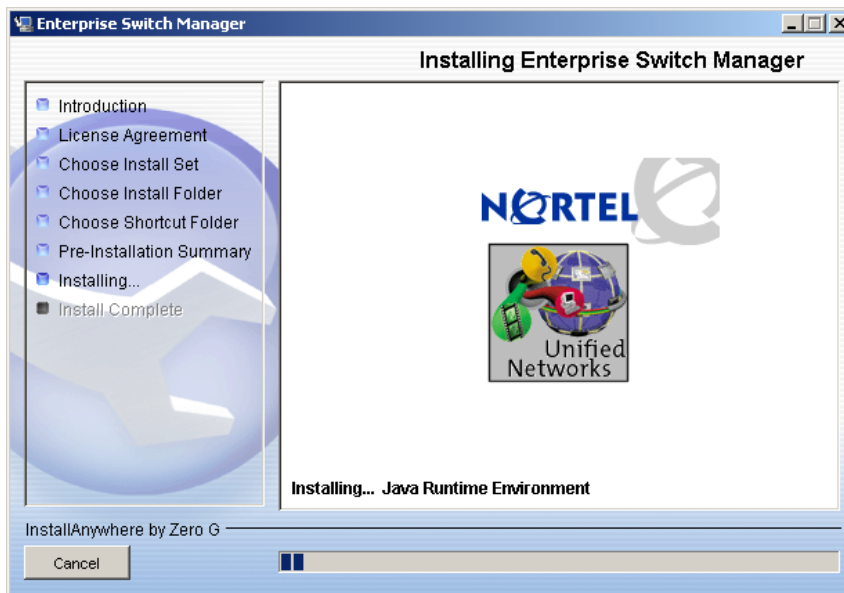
Enterprise Switch Manager

Installing Enterprise Switch Manager

Introduction
License Agreement
Choose Install Set
Choose Install Folder
Choose Shortcut Folder
Pre-Installation Summary
Installing...
Install Complete

NORTEL

Unified Networks

Installing... Java Runtime Environment

InstallAnywhere by Zero G

Cancel